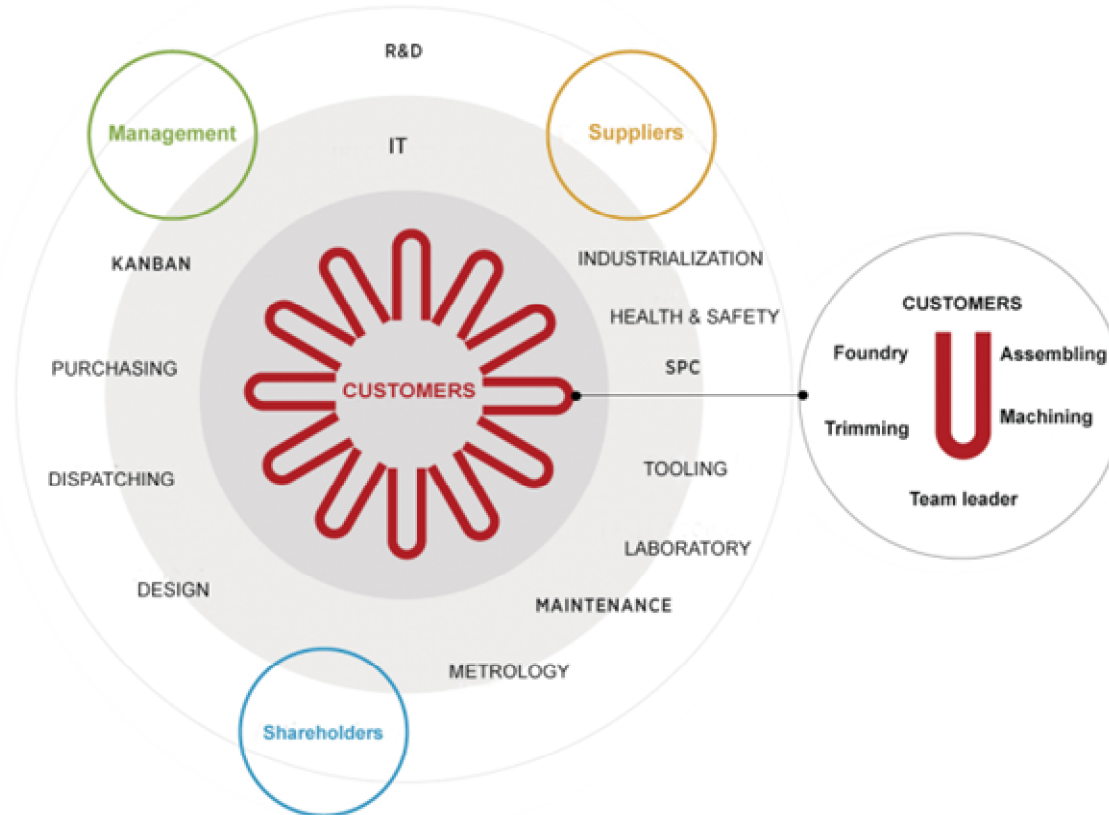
R&D

Management

IT

Suppliers

KANBAN

INDUSTRIALIZATION

HEALTH & SAFETY

PURCHASING

SPC

CUSTOMERS

DISPATCHING

TOOLING

LABORATORY

DESIGN

MAINTENANCE

METROLOGY

Shareholders

CUSTOMERS

Foundry

Assembling

Trimming

Machining

Team leader